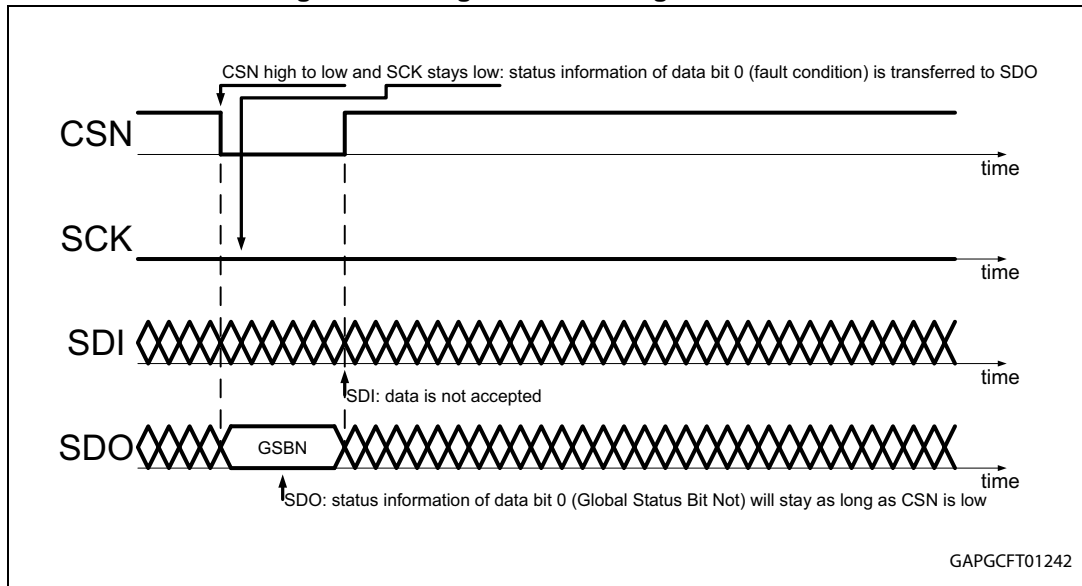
CSN high to low and SCK stays low: status information of data bit 0 (fault condition) is transferred to SDO

CSN

time

SCK

time

SDI

time

SDI: data is not accepted

SDO

GSBN

time

SDO: status information of data bit 0 (Global Status Bit Not) will stay as long as CSN is low

GAPGCFT01242